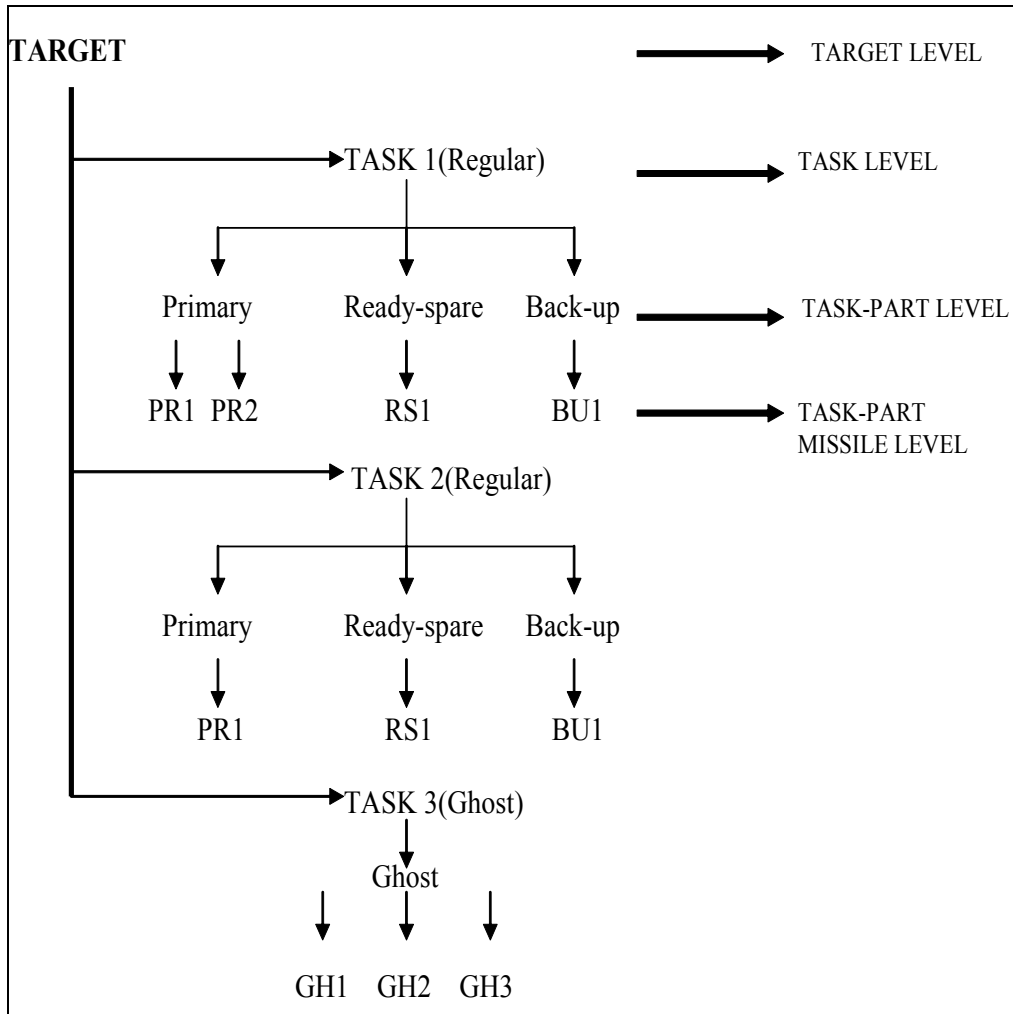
TARGET

TARGET LEVEL

TASK 1(Regular)

TASK LEVEL

Primary Ready-spare Back-up

TASK-PART LEVEL

PR1 PR2 RS1 BU1

TASK-PART MISSILE LEVEL

TASK 2(Regular)

Primary Ready-spare Back-up

PR1 RS1 BU1

TASK 3(Ghost)

Ghost

GH1 GH2 GH3